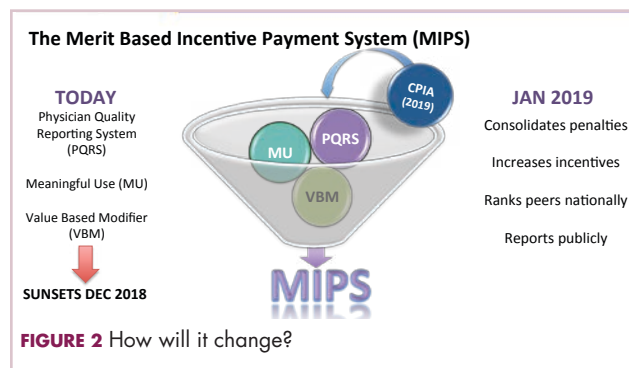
The Merit Based Incentive Payment System (MIPS)

TODAY
Physician Quality Reporting System (PQRS)

Meaningful Use (MU)

Value Based Modifier (VBM)

SUNSETS DEC 2018

CPIA (2019)

MU

PQRS

VBM

MIPS

JAN 2019
Consolidates penalties

Increases incentives

Ranks peers nationally

Reports publicly

FIGURE 2 How will it change?